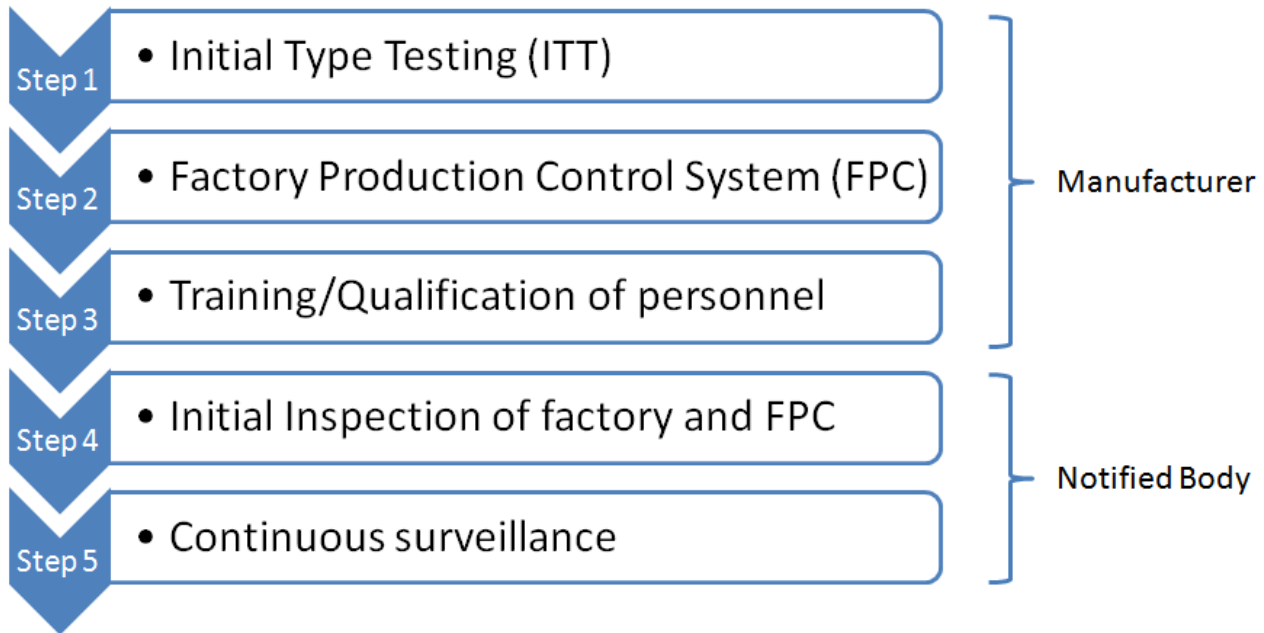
Step 1
• Initial Type Testing (ITT)

Step 2
• Factory Production Control System (FPC)

Step 3
• Training/Qualification of personnel

Manufacturer

Step 4
• Initial Inspection of factory and FPC

Step 5
• Continuous surveillance

Notified Body